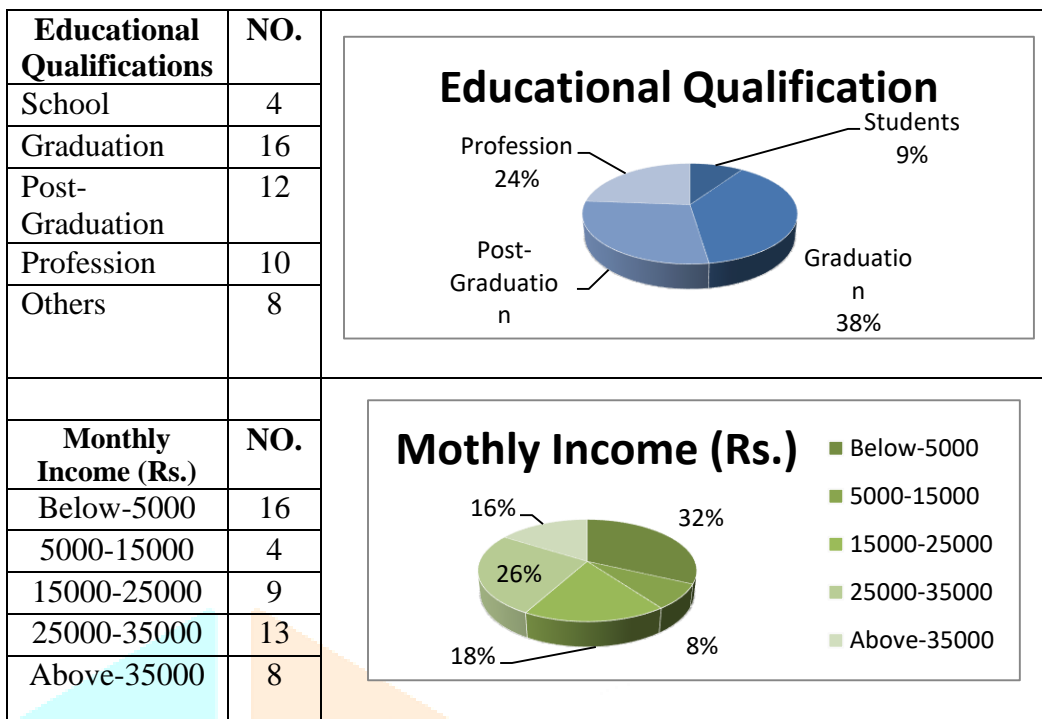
| Educational Qualifications | NO. |
|---|---|
| School | 4 |
| Graduation | 16 |
| Post-Graduation | 12 |
| Profession | 10 |
| Others | 8 |

Educational Qualification

Students 9%

Profession 24%

Post-Graduation

Graduation 38%

| Monthly Income (Rs.) | NO. |
|---|---|
| Below-5000 | 16 |
| 5000-15000 | 4 |
| 15000-25000 | 9 |
| 25000-35000 | 13 |
| Above-35000 | 8 |

Mothly Income (Rs.)

16%

32%

26%

18%

8%

Below-5000

5000-15000

15000-25000

25000-35000

Above-35000